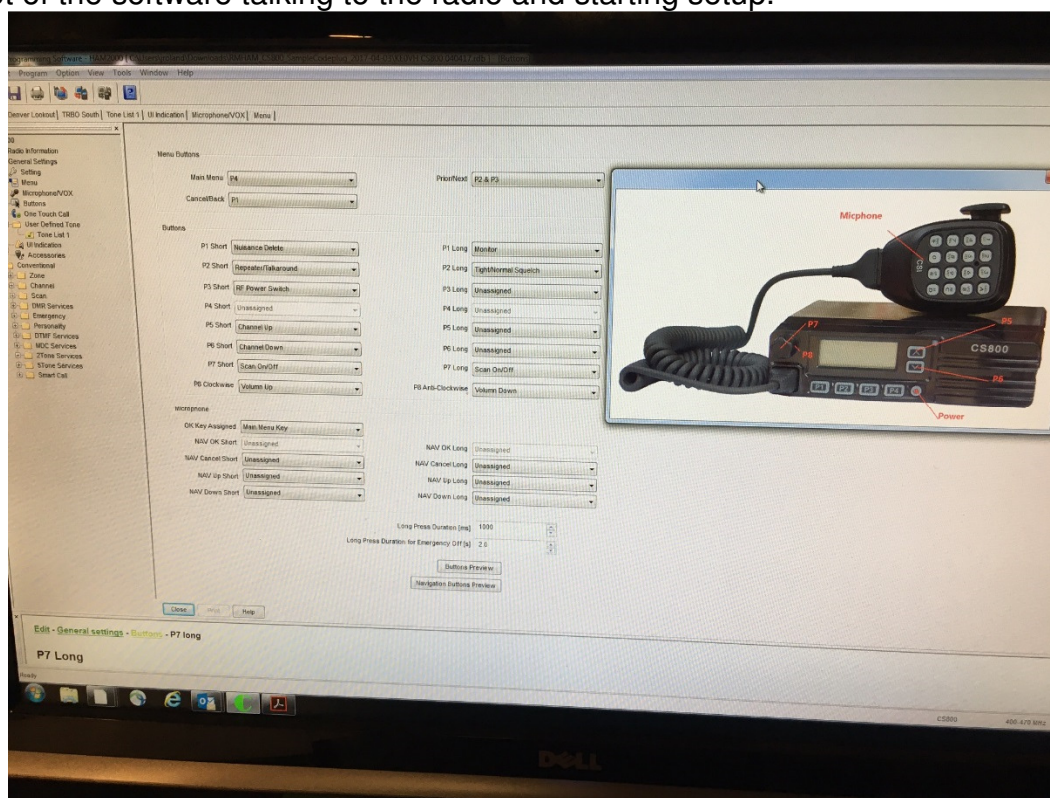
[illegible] of the software talking to the radio and starting setup.

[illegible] Program Option View Tools Window Help

Denver Lookout | TRBO South | Tone List 1 | UI Indication | Microphone/VOX | Menu |

Radio Information
General Settings
Setting
Menu
Microphone/VOX
Buttons
One Touch Call
User Defined Tone
Tone List 1
UI Indication
Accessories
Conventional
Zone
Channel
Scan
DMR Services
Emergency
Personality
DTMF Services
MDC Services
2Tone Services
5Tone Services
Smart Call

Menu Buttons

Main Menu P4
Cancel/Back P1
Prior/Next P2 & P3

Buttons

P1 Short Nuisance Delete
P2 Short Repeater/Talkaround
P3 Short RF Power Switch
P4 Short Unassigned
P5 Short Channel Up
P6 Short Channel Down
P7 Short Scan On/Off
P8 Clockwise Volumn Up

P1 Long Monitor
P2 Long Tight/Normal Squelch
P3 Long Unassigned
P4 Long Unassigned
P5 Long Unassigned
P6 Long Unassigned
P7 Long Scan On/Off
P8 Anti-Clockwise Volumn Down

Microphone

OK Key Assigned Main Menu Key
NAV OK Short Unassigned
NAV Cancel Short Unassigned
NAV Up Short Unassigned
NAV Down Short Unassigned

NAV OK Long Unassigned
NAV Cancel Long Unassigned
NAV Up Long Unassigned
NAV Down Long Unassigned

Long Press Duration [ms] 1000
Long Press Duration for Emergency Off [s] 2.0

Buttons Preview
Navigation Buttons Preview

Micphone
P7
P8
P5
P6
CS800
P1 P2 P3 P4
Power

Close Help

Edit - General settings - Buttons - P7 long

P7 Long

Ready

CS800 400-470 MHz

DELL